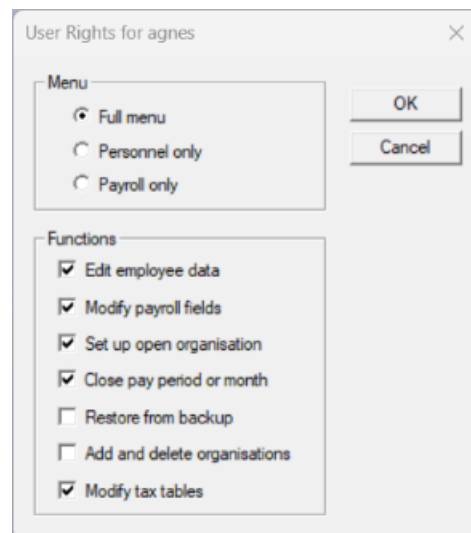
User Rights for agnes

×

Menu

Full menu

Personnel only

Payroll only

OK

Cancel

Functions

Edit employee data

Modify payroll fields

Set up open organisation

Close pay period or month

Restore from backup

Add and delete organisations

Modify tax tables